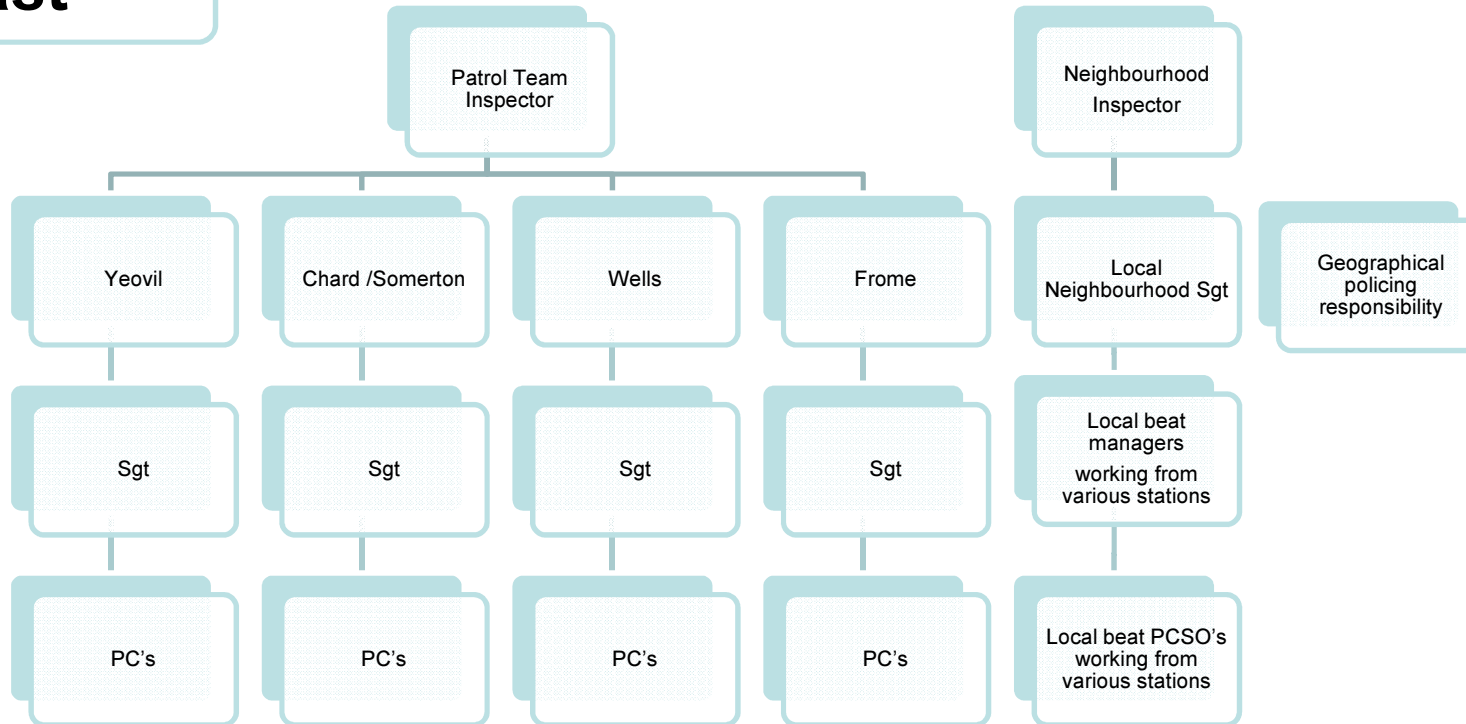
ast

Patrol Team Inspector

Yeovil

Sgt

PC's

Chard /Somerton

Sgt

PC's

Wells

Sgt

PC's

Frome

Sgt

PC's

Neighbourhood Inspector

Local Neighbourhood Sgt

Local beat managers working from various stations

Local beat PCSO's working from various stations

Geographical policing responsibility